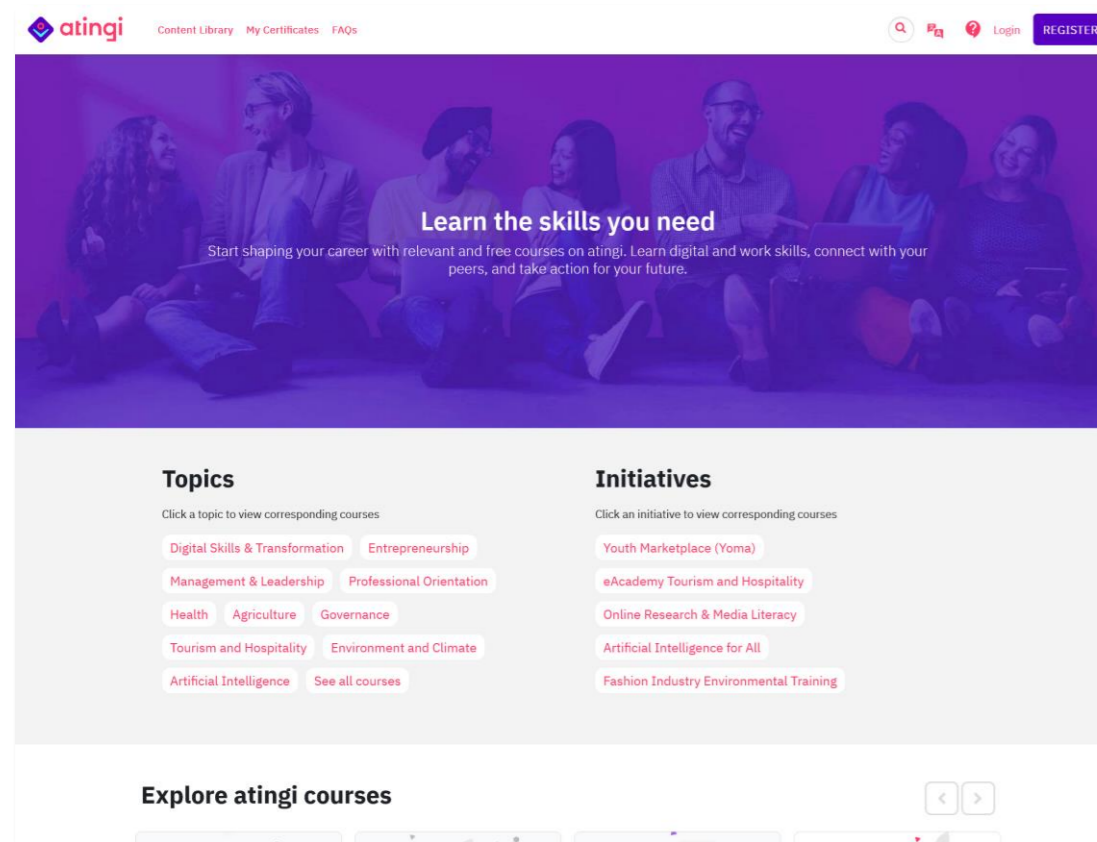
atingi Content Library My Certificates FAQs

Login REGISTER

Learn the skills you need

Start shaping your career with relevant and free courses on atingi. Learn digital and work skills, connect with your peers, and take action for your future.

Topics

Click a topic to view corresponding courses

Digital Skills & Transformation
Entrepreneurship
Management & Leadership
Professional Orientation
Health
Agriculture
Governance
Tourism and Hospitality
Environment and Climate
Artificial Intelligence
See all courses

Initiatives

Click an initiative to view corresponding courses

Youth Marketplace (Yoma)
eAcademy Tourism and Hospitality
Online Research & Media Literacy
Artificial Intelligence for All
Fashion Industry Environmental Training

Explore atingi courses